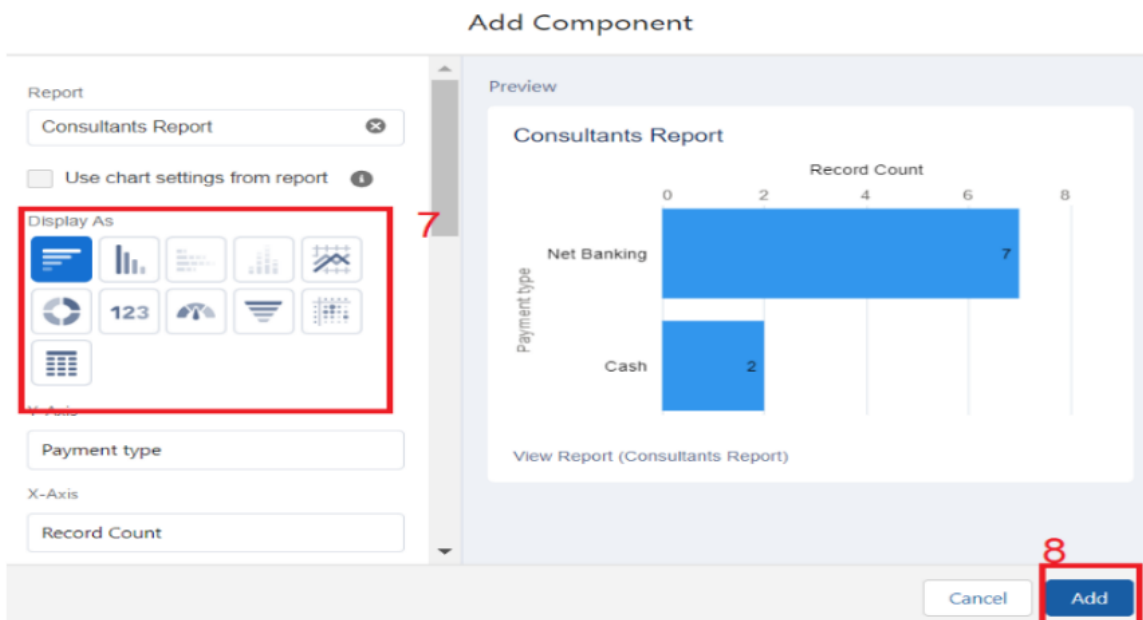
Add Component

Report

Consultants Report

Use chart settings from report

Display As

123

7

Y-Axis

Payment type

X-Axis

Record Count

Preview

Consultants Report

Record Count

| 0 | 2 | 4 | 6 | 8 |

Payment type

Net Banking 7

Cash 2

View Report (Consultants Report)

8

Cancel

Add